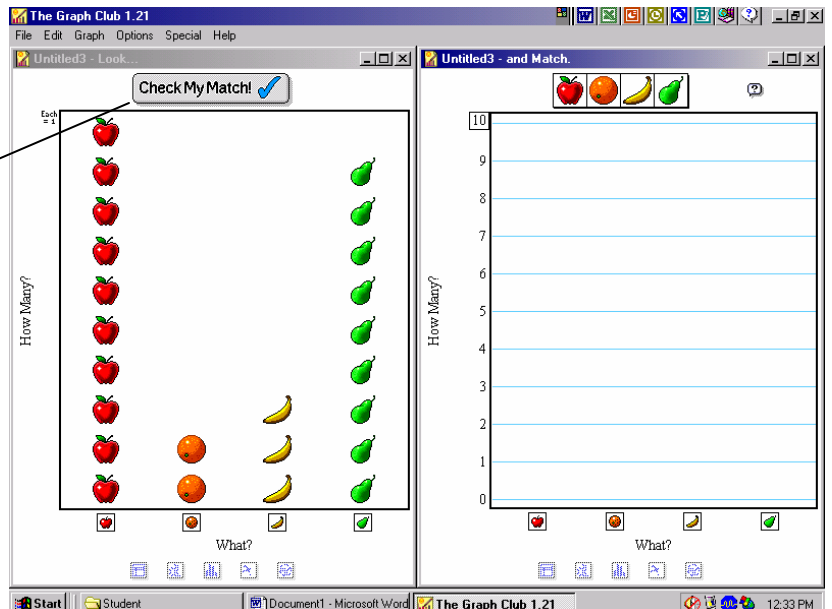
The Graph Club 1.21

File Edit Graph Options Special Help

Untitled3 - Look...

Check My Match!

Each = 1

How Many?

What?

Untitled3 - and Match.

10

9

8

7

6

5

4

3

2

1

0

How Many?

What?

Start

Student

Document1 - Microsoft Word

The Graph Club 1.21

12:33 PM